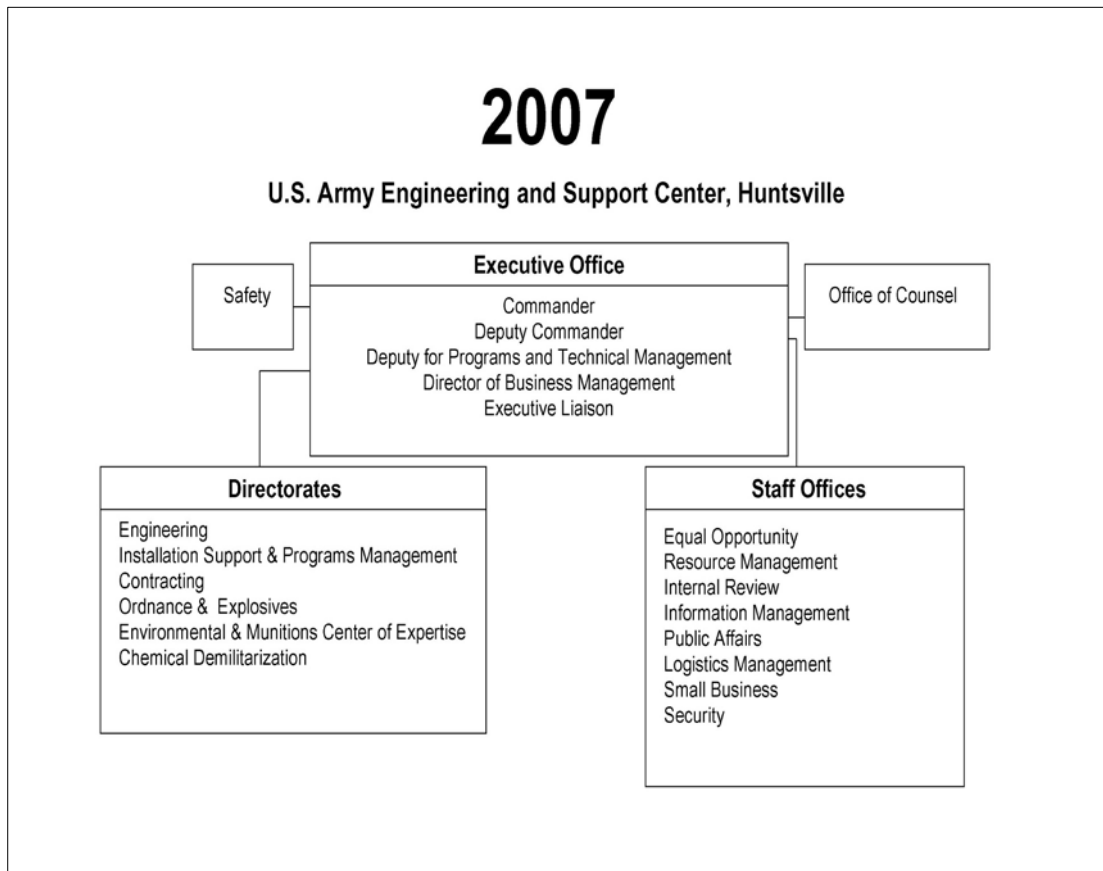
2007

U.S. Army Engineering and Support Center, Huntsville

Safety

Executive Office

Commander
Deputy Commander
Deputy for Programs and Technical Management
Director of Business Management
Executive Liaison

Office of Counsel

Directorates

Engineering
Installation Support & Programs Management
Contracting
Ordnance & Explosives
Environmental & Munitions Center of Expertise
Chemical Demilitarization

Staff Offices

Equal Opportunity
Resource Management
Internal Review
Information Management
Public Affairs
Logistics Management
Small Business
Security